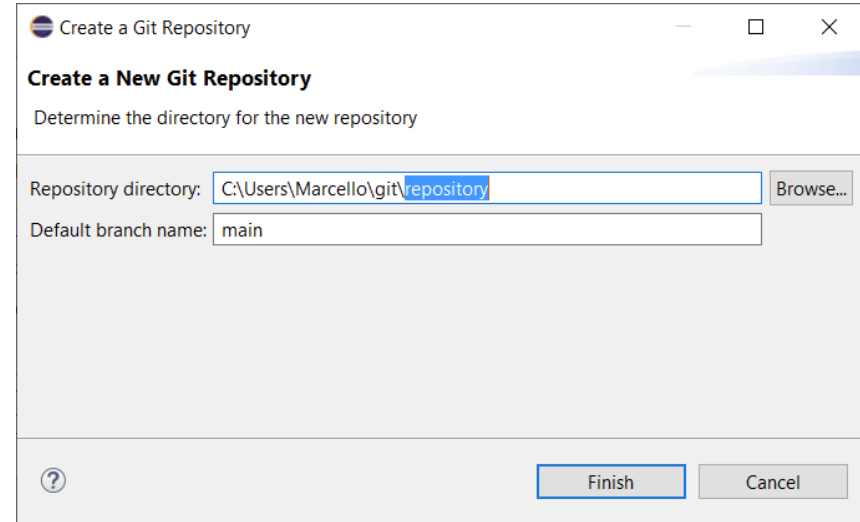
Create a Git Repository

Create a New Git Repository

Determine the directory for the new repository

Repository directory: C:\Users\Marcello\git\repository Browse...

Default branch name: main

?

Finish Cancel